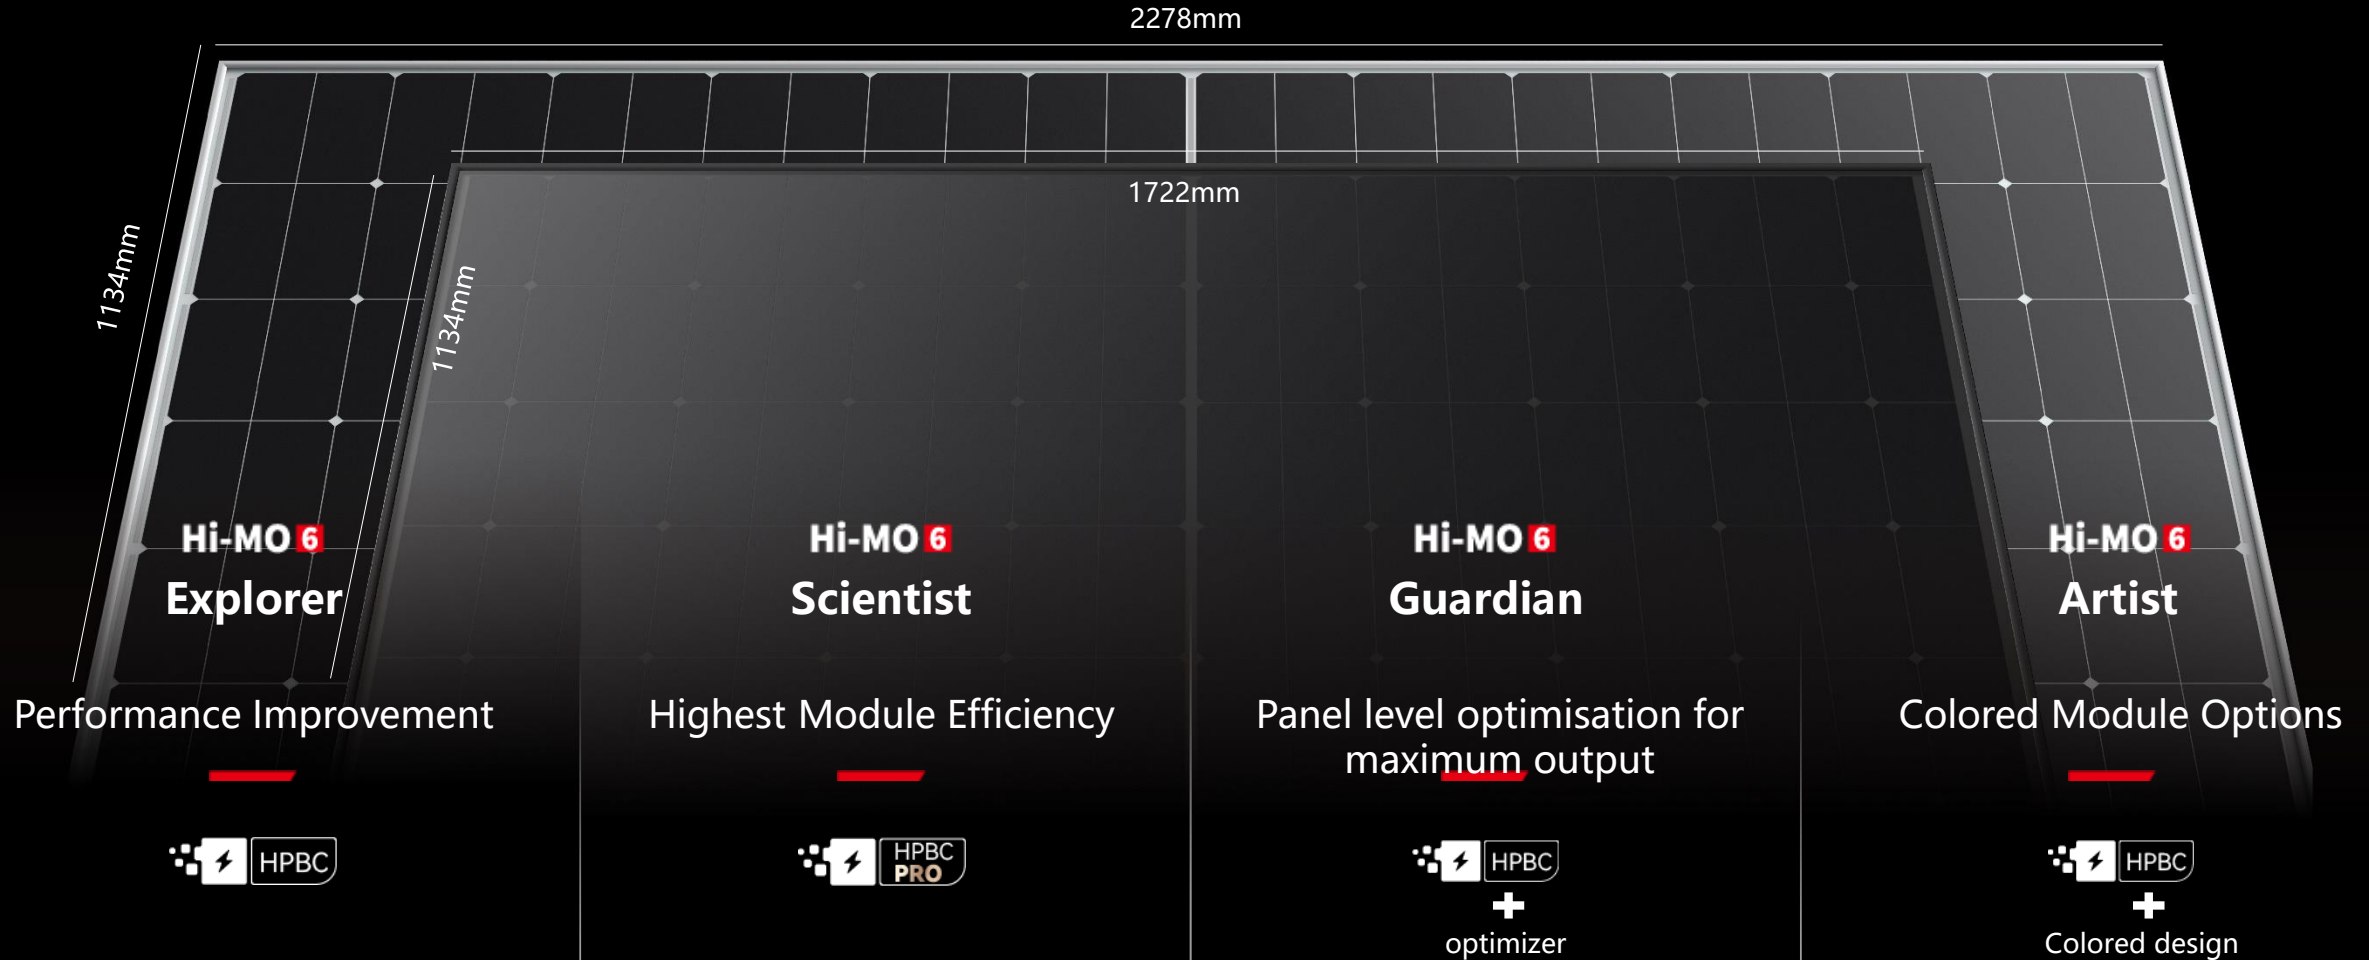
2278mm

1134mm

1722mm

1134mm

Hi-MO 6
Explorer

Performance Improvement

HPBC

Hi-MO 6
Scientist

Highest Module Efficiency

HPBC PRO

Hi-MO 6
Guardian

Panel level optimisation for maximum output

HPBC
+
optimizer

Hi-MO 6
Artist

Colored Module Options

HPBC
+
Colored design